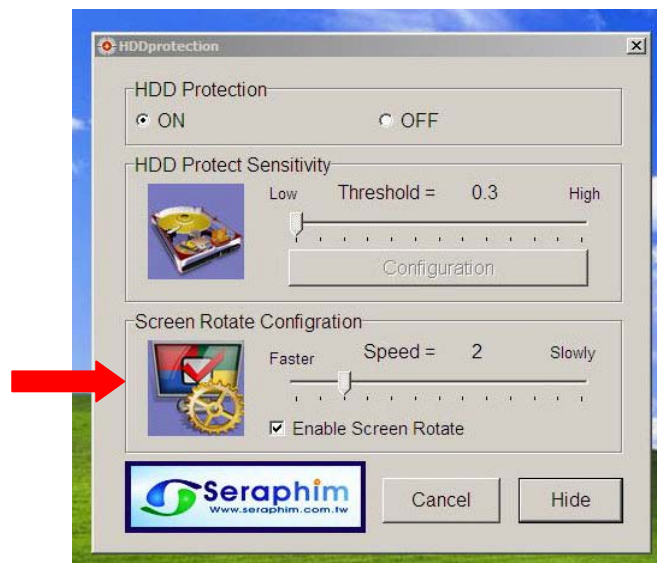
HDDprotection

HDD Protection

ON

OFF

HDD Protect Sensitivity

Low Threshold = 0.3 High

Configuration

Screen Rotate Configration

Faster Speed = 2 Slowly

Enable Screen Rotate

Seraphim
www.seraphim.com.tw

Cancel

Hide